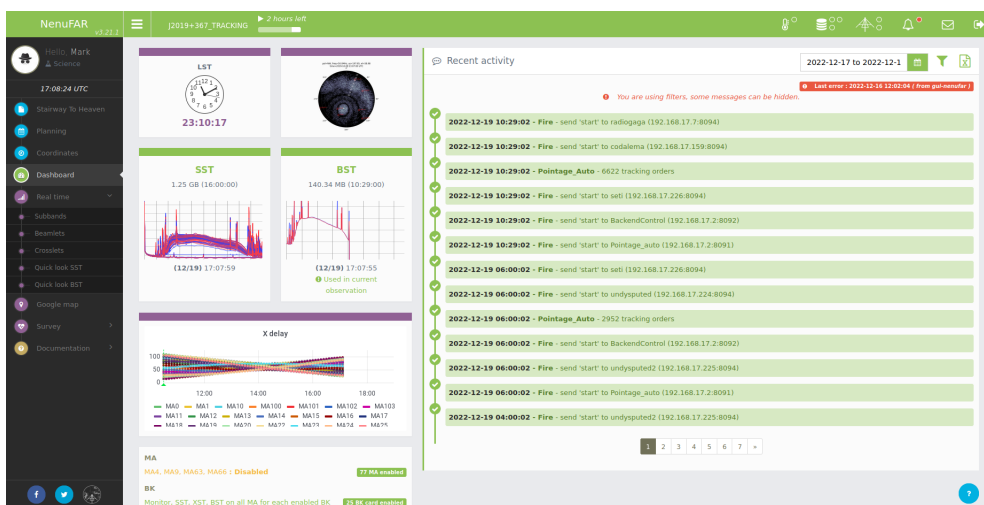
NenuFAR
v3.21.3

J2019+367_TRACKING
2 hours left

Hello, Mark
Science

17:08:24 UTC

Stairway To Heaven
Planning
Coordinates
Dashboard
Real time
Subbands
Beamlets
Crosslets
Quick look SST
Quick look BST
Google map
Survey
Documentation

LST
23:10:17

SST
1.25 GB (16:00:00)
(12/19) 17:07:59

BST
140.34 MB (10:29:00)
(12/19) 17:07:55
Used in current observation

X delay
100
50
0
12:00
14:00
16:00
18:00
MA0 MA1 MA10 MA100 MA101 MA102 MA103 MA11 MA12 MA13 MA14 MA15 MA16 MA17 MA18 MA19 MA20 MA22 MA23 MA24 MA25

MA
MA4, MA9, MA63, MA66 : Disabled
77 MA enabled

BK
Monitor, SST, XST, BST on all MA for each enabled BK
25 BK card enabled

Recent activity
2022-12-17 to 2022-12-1

Last error : 2022-12-16 12:02:04 ( from gui-nenufar )
You are using filters, some messages can be hidden.

2022-12-19 10:29:02 - Fire - send 'start' to radiogaga (192.168.17.7:8094)
2022-12-19 10:29:02 - Fire - send 'start' to codalema (192.168.17.159:8094)
2022-12-19 10:29:02 - Pointage_Auto - 6622 tracking orders
2022-12-19 10:29:02 - Fire - send 'start' to seti (192.168.17.226:8094)
2022-12-19 10:29:02 - Fire - send 'start' to BackendControl (192.168.17.2:8092)
2022-12-19 10:29:02 - Fire - send 'start' to Pointage_auto (192.168.17.2:8091)
2022-12-19 06:00:02 - Fire - send 'start' to seti (192.168.17.226:8094)
2022-12-19 06:00:02 - Fire - send 'start' to undysputed (192.168.17.224:8094)
2022-12-19 06:00:02 - Pointage_Auto - 2952 tracking orders
2022-12-19 06:00:02 - Fire - send 'start' to BackendControl (192.168.17.2:8092)
2022-12-19 06:00:02 - Fire - send 'start' to undysputed2 (192.168.17.225:8094)
2022-12-19 06:00:02 - Fire - send 'start' to Pointage_auto (192.168.17.2:8091)
2022-12-19 04:00:02 - Fire - send 'start' to undysputed2 (192.168.17.225:8094)

1 2 3 4 5 6 7 »